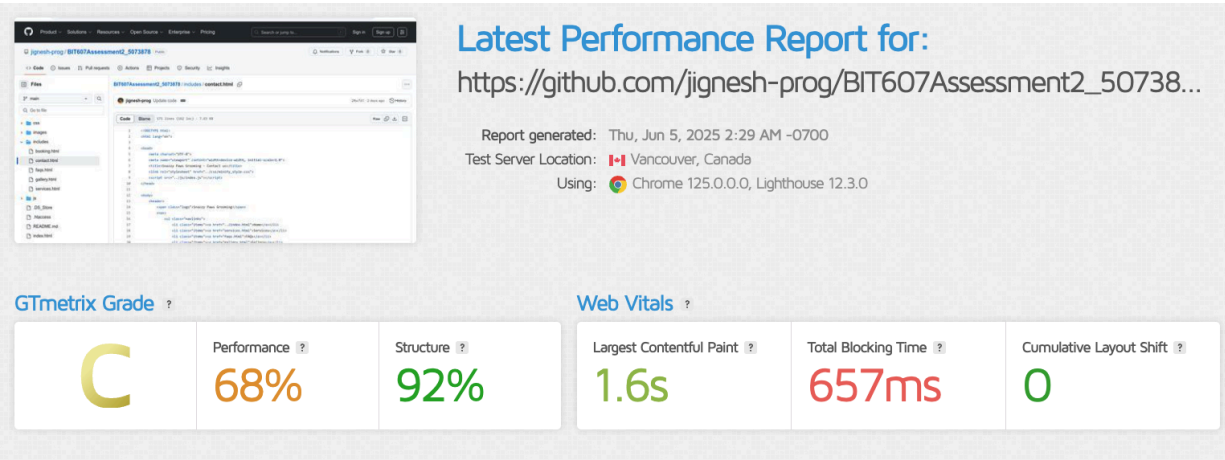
Latest Performance Report for:

https://github.com/jignesh-prog/BIT607Assessment2_50738...

Report generated: Thu, Jun 5, 2025 2:29 AM -0700

Test Server Location: Vancouver, Canada

Using: Chrome 125.0.0.0, Lighthouse 12.3.0

GTmetrix Grade ?

C

Performance ?

68%

Structure ?

92%

Web Vitals ?

Largest Contentful Paint ?

1.6s

Total Blocking Time ?

657ms

Cumulative Layout Shift ?

0